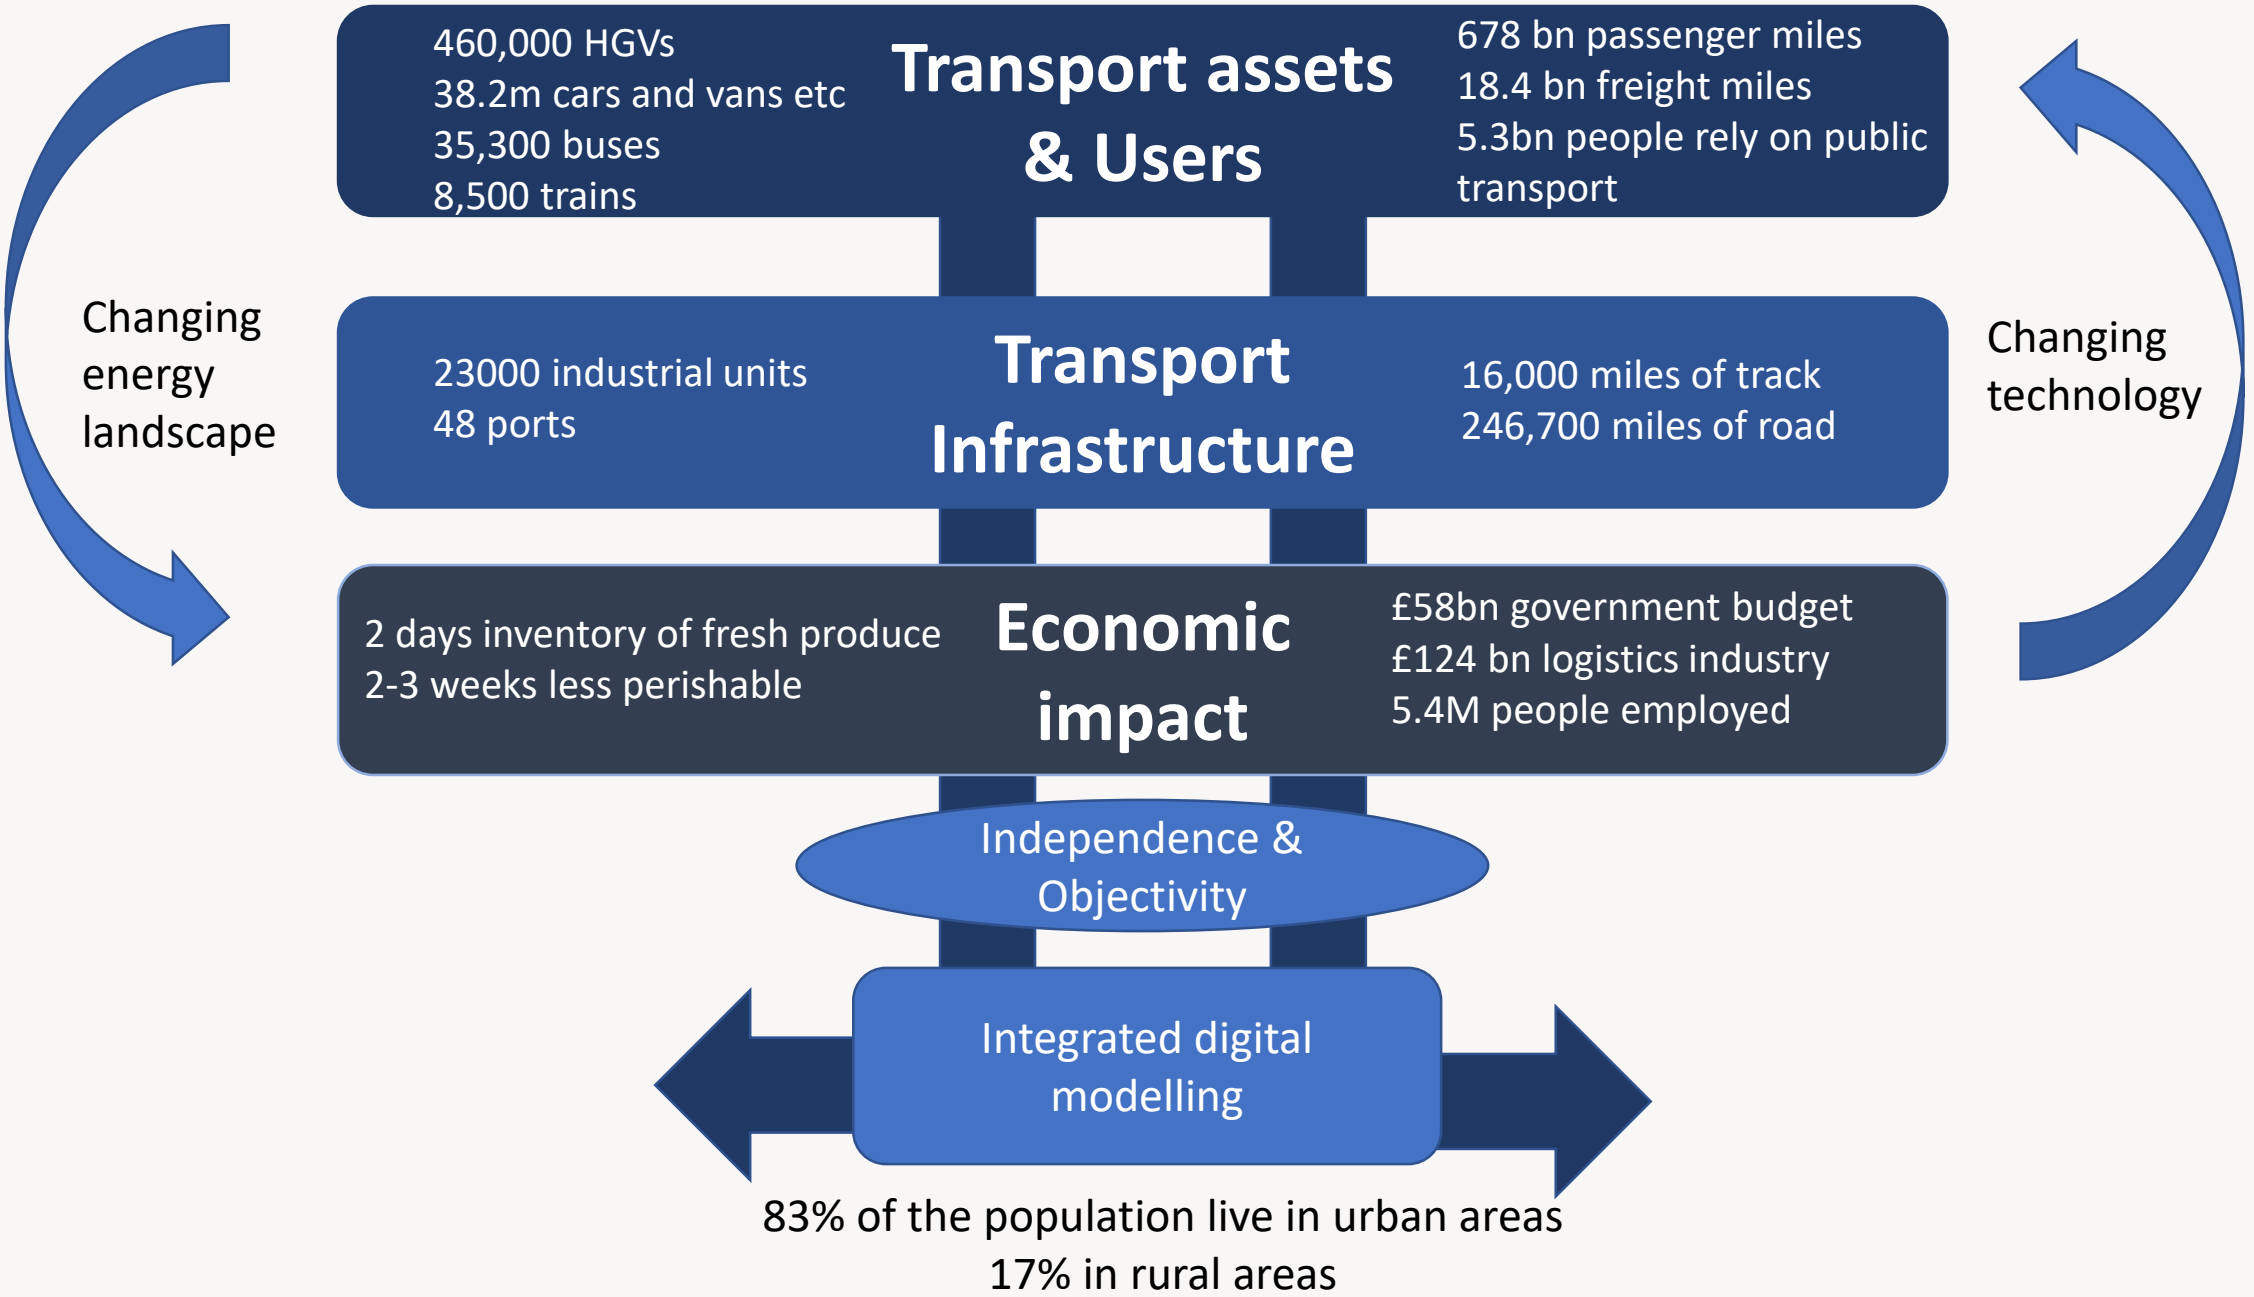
Changing energy landscape

460,000 HGVs
38.2m cars and vans etc
35,300 buses
8,500 trains

Transport assets & Users

678 bn passenger miles
18.4 bn freight miles
5.3bn people rely on public transport

Changing technology

23000 industrial units
48 ports

Transport Infrastructure

16,000 miles of track
246,700 miles of road

2 days inventory of fresh produce
2-3 weeks less perishable

Economic impact

£58bn government budget
£124 bn logistics industry
5.4M people employed

Independence & Objectivity

Integrated digital modelling

83% of the population live in urban areas
17% in rural areas